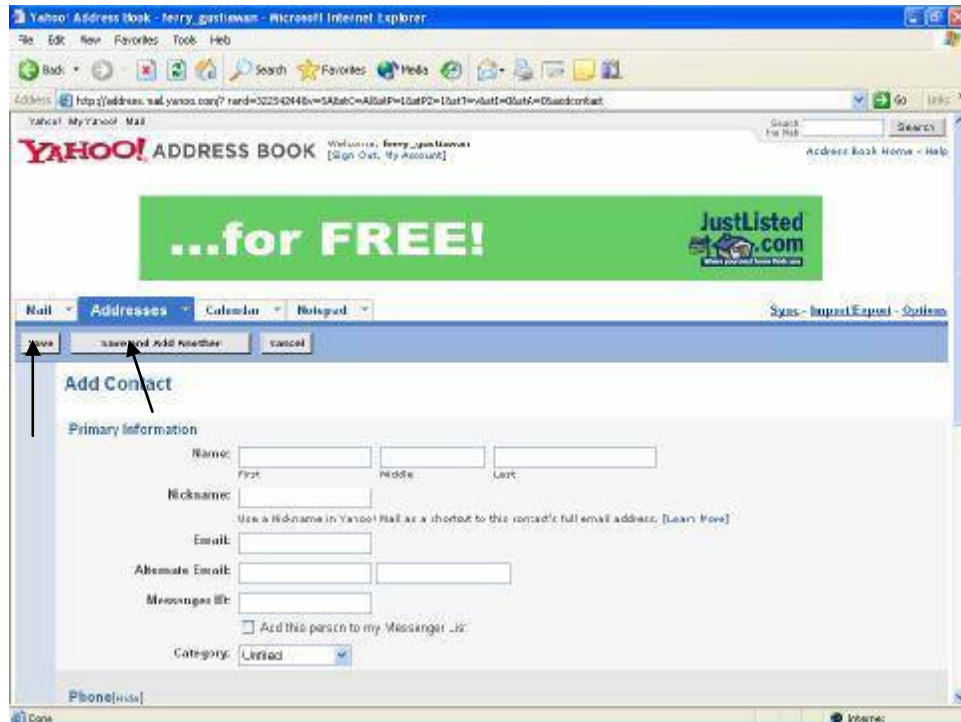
Yahoo! Address Book - ferry_gustiawan - Microsoft Internet Explorer

File Edit View Favorites Tools Help

Back Search Favorites Media

Address http://address.mail.yahoo.com/?rand=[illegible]&A=addcontact Go Links

Yahoo! My Yahoo! Mail

Search the Web Search

YAHOO! ADDRESS BOOK Welcome, ferry_gustiawan [Sign Out, My Account]

Address Book Home - Help

...for FREE!

JustListed.com

Mail Addresses Calendar Notepad

Sync - Import/Export - Options

Save Save and Add Another Cancel

Add Contact

Primary Information

Name: First Middle Last

Nickname:

Use a Nickname in Yahoo! Mail as a shortcut to this contact's full email address. [Learn More]

Email:

Alternate Email:

Messenger ID:

Add this person to my Messenger List

Category: Unfiled

Phone [Hide]

Done Internet